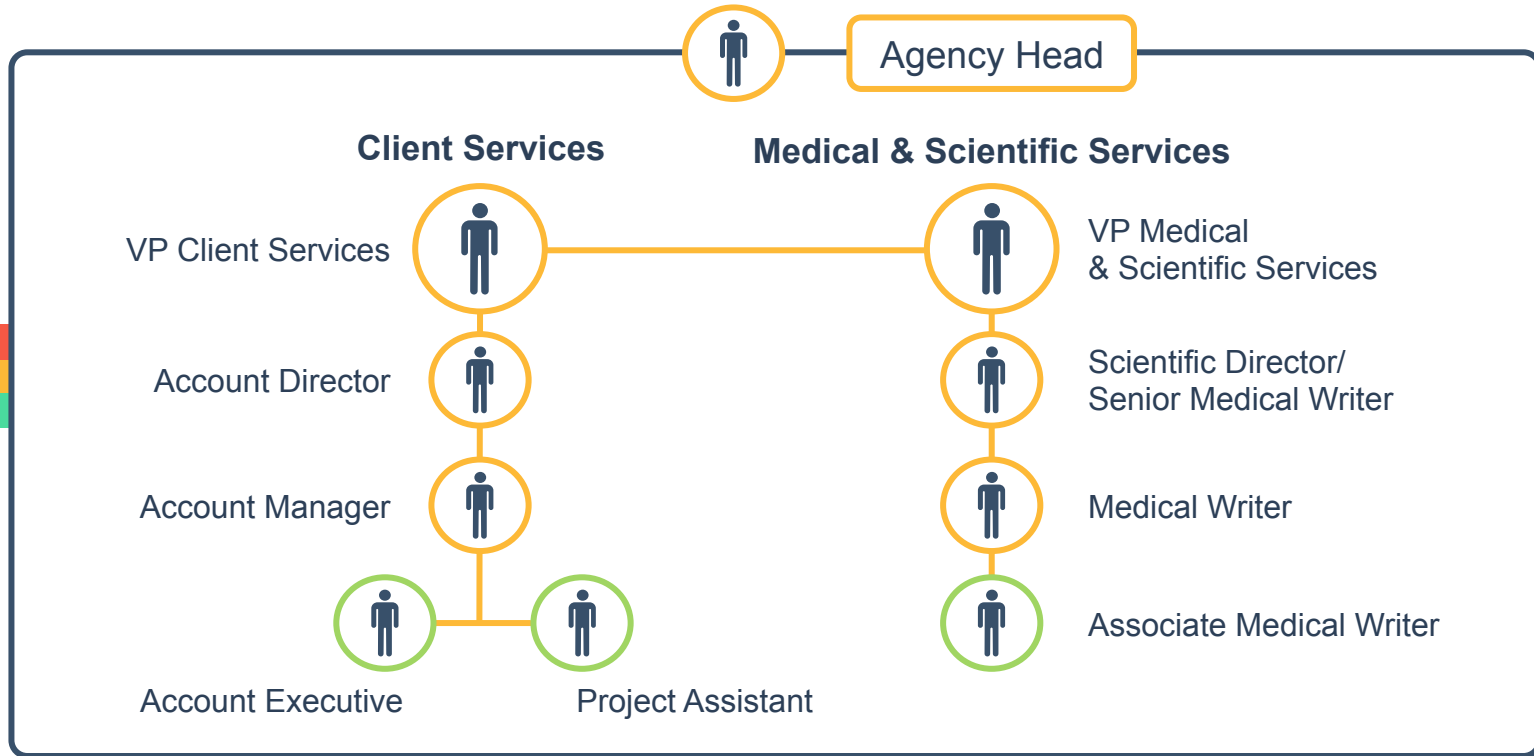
Agency Head

Client Services

VP Client Services

Account Director

Account Manager

Account Executive

Project Assistant

Medical & Scientific Services

VP Medical & Scientific Services

Scientific Director/ Senior Medical Writer

Medical Writer

Associate Medical Writer